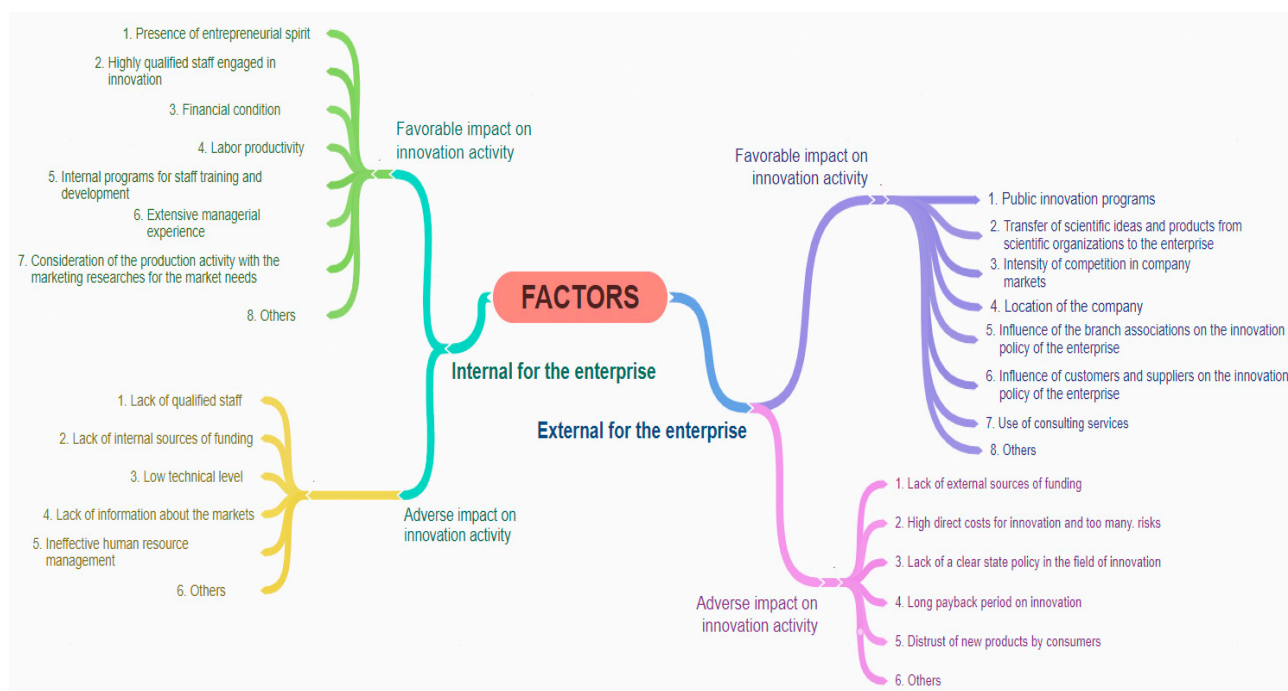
FACTORS

Internal for the enterprise

Favorable impact on innovation activity

1. Presence of entrepreneurial spirit
2. Highly qualified staff engaged in innovation
3. Financial condition
4. Labor productivity
5. Internal programs for staff training and development
6. Extensive managerial experience
7. Consideration of the production activity with the marketing researches for the market needs
8. Others

Adverse impact on innovation activity

1. Lack of qualified staff
2. Lack of internal sources of funding
3. Low technical level
4. Lack of information about the markets
5. Ineffective human resource management
6. Others

External for the enterprise

Favorable impact on innovation activity

1. Public innovation programs
2. Transfer of scientific ideas and products from scientific organizations to the enterprise
3. Intensity of competition in company markets
4. Location of the company
5. Influence of the branch associations on the innovation policy of the enterprise
6. Influence of customers and suppliers on the innovation policy of the enterprise
7. Use of consulting services
8. Others

Adverse impact on innovation activity

1. Lack of external sources of funding
2. High direct costs for innovation and too many. risks
3. Lack of a clear state policy in the field of innovation
4. Long payback period on innovation
5. Distrust of new products by consumers
6. Others